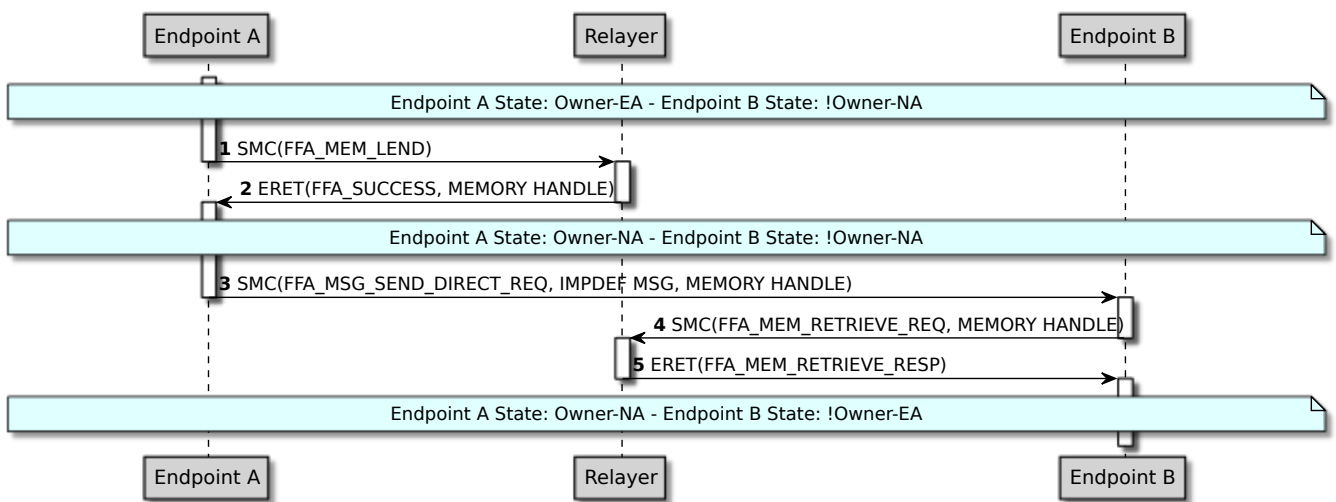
Endpoint A

Relayer

Endpoint B

Endpoint A State: Owner-EA - Endpoint B State: !Owner-NA

1 SMC(FFA_MEM_LEND)

2 ERET(FFA_SUCCESS, MEMORY HANDLE)

Endpoint A State: Owner-NA - Endpoint B State: !Owner-NA

3 SMC(FFA_MSG_SEND_DIRECT_REQ, IMPDEF MSG, MEMORY HANDLE)

4 SMC(FFA_MEM_RETRIEVE_REQ, MEMORY HANDLE)

5 ERET(FFA_MEM_RETRIEVE_RESP)

Endpoint A State: Owner-NA - Endpoint B State: !Owner-EA

Endpoint A

Relayer

Endpoint B